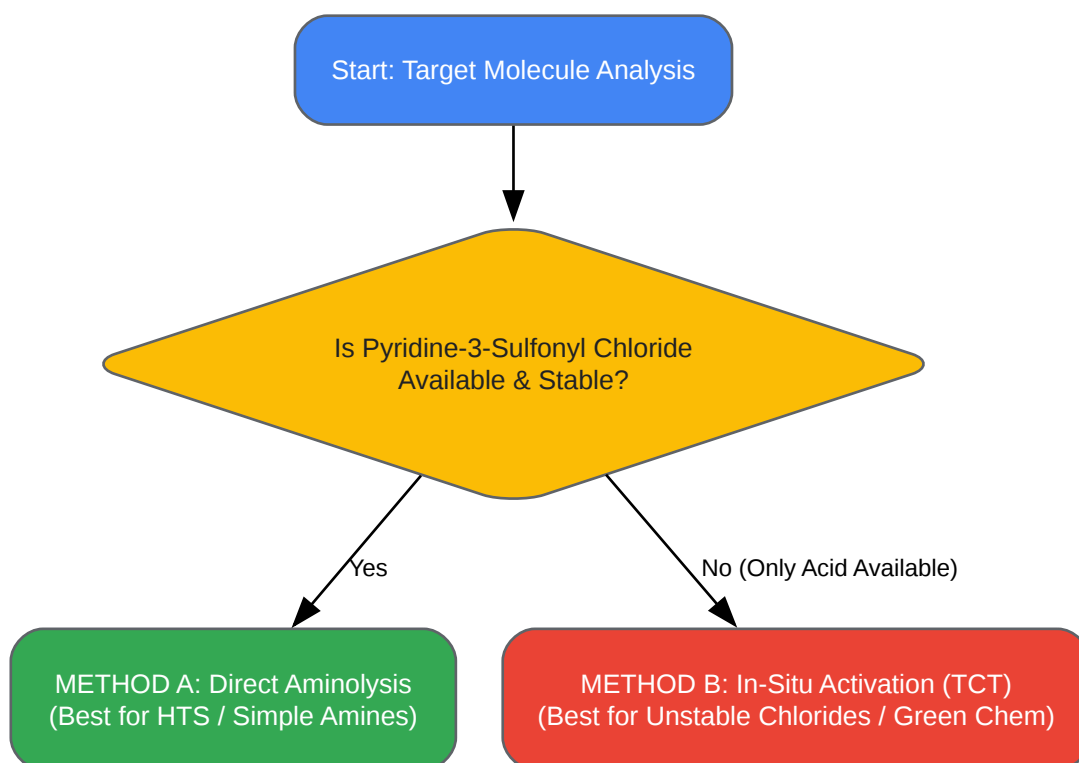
Start: Target Molecule Analysis

Is Pyridine-3-Sulfonyl Chloride Available & Stable?

Yes

No (Only Acid Available)

METHOD A: Direct Aminolysis (Best for HTS / Simple Amines)

METHOD B: In-Situ Activation (TCT) (Best for Unstable Chlorides / Green Chem)